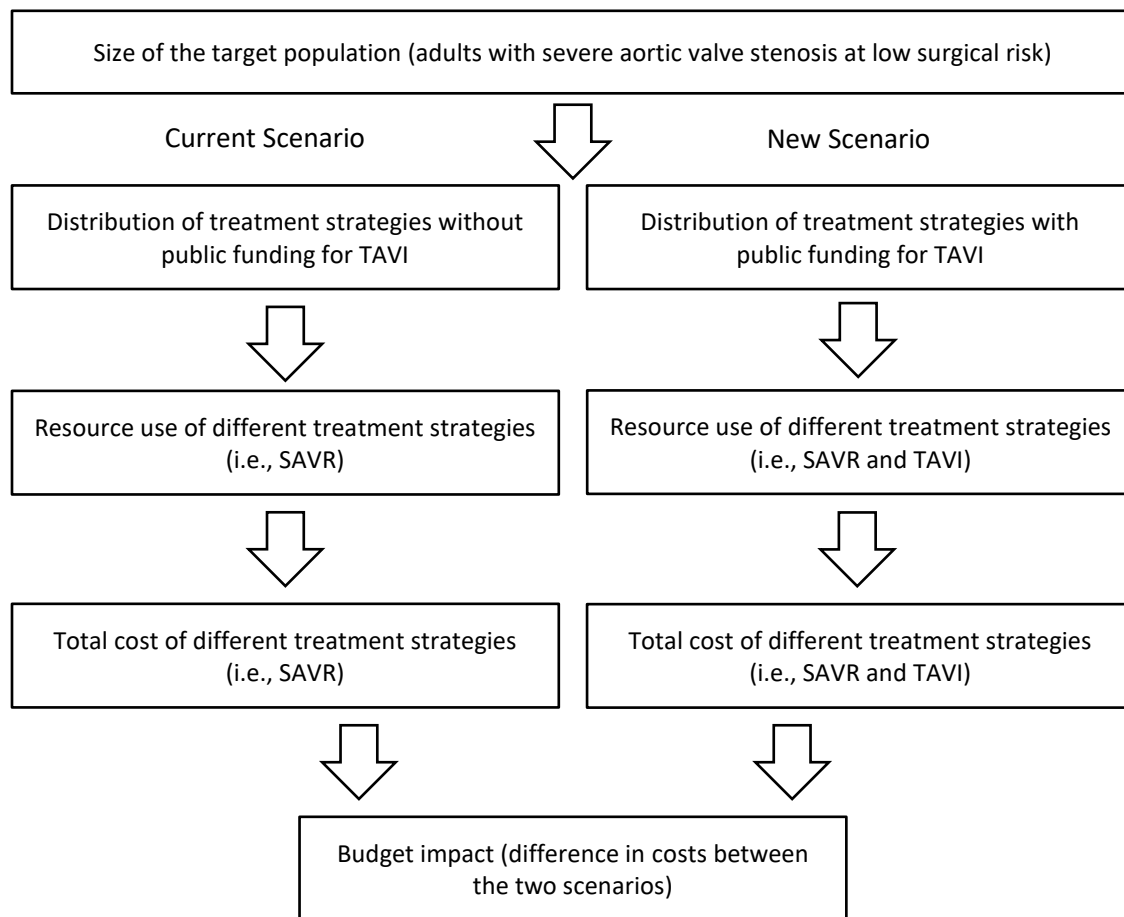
Size of the target population (adults with severe aortic valve stenosis at low surgical risk)

Current Scenario

New Scenario

Distribution of treatment strategies without public funding for TAVI

Distribution of treatment strategies with public funding for TAVI

Resource use of different treatment strategies (i.e., SAVR)

Resource use of different treatment strategies (i.e., SAVR and TAVI)

Total cost of different treatment strategies (i.e., SAVR)

Total cost of different treatment strategies (i.e., SAVR and TAVI)

Budget impact (difference in costs between the two scenarios)